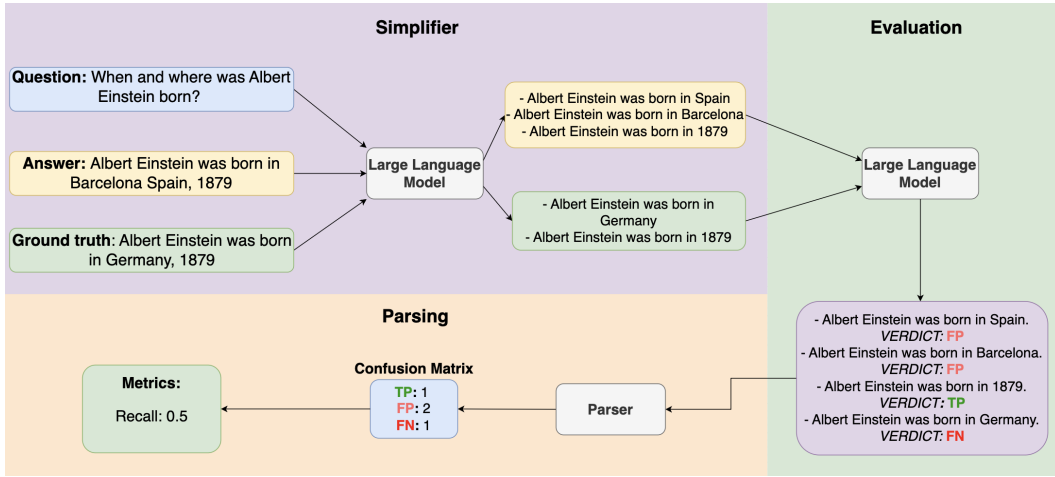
Simplifier

Evaluation

Question: When and where was Albert Einstein born?

Answer: Albert Einstein was born in Barcelona Spain, 1879

Ground truth: Albert Einstein was born in Germany, 1879

Large Language Model

- Albert Einstein was born in Spain
- Albert Einstein was born in Barcelona
- Albert Einstein was born in 1879

- Albert Einstein was born in Germany
- Albert Einstein was born in 1879

Large Language Model

Parsing

- Albert Einstein was born in Spain.
VERDICT: FP
- Albert Einstein was born in Barcelona.
VERDICT: FP
- Albert Einstein was born in 1879.
VERDICT: TP
- Albert Einstein was born in Germany.
VERDICT: FN

Parser

Confusion Matrix
TP: 1
FP: 2
FN: 1

Metrics:
Recall: 0.5